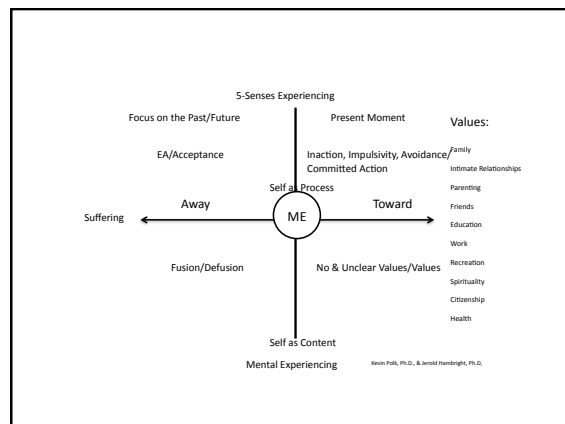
5-Senses Experiencing

Focus on the Past/Future

Present Moment

Values:

EA/Acceptance

Inaction, Impulsivity, Avoidance/ Committed Action

Family
Intimate Relationships
Parenting
Friends
Education
Work
Recreation
Spirituality
Citizenship
Health

Self as Process

Suffering

Away

ME

Toward

Fusion/Defusion

No & Unclear Values/Values

Self as Content

Mental Experiencing

Kevin Polk, Ph.D., & Jerrold Hambright, Ph.D,